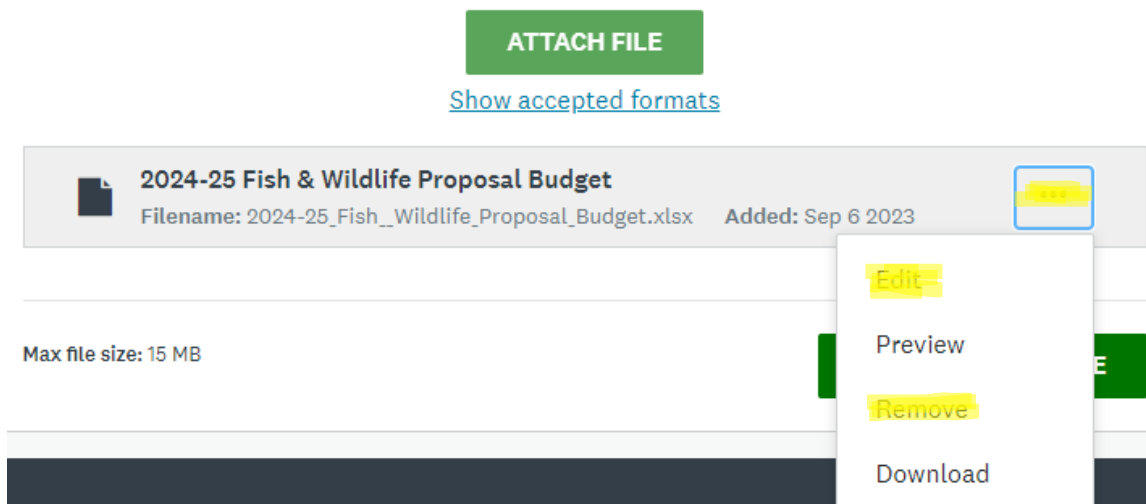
ATTACH FILE

Show accepted formats

2024-25 Fish & Wildlife Proposal Budget

Filename: 2024-25_Fish__Wildlife_Proposal_Budget.xlsx Added: Sep 6 2023

...

Edit

Preview

Remove

Download

Max file size: 15 MB

E